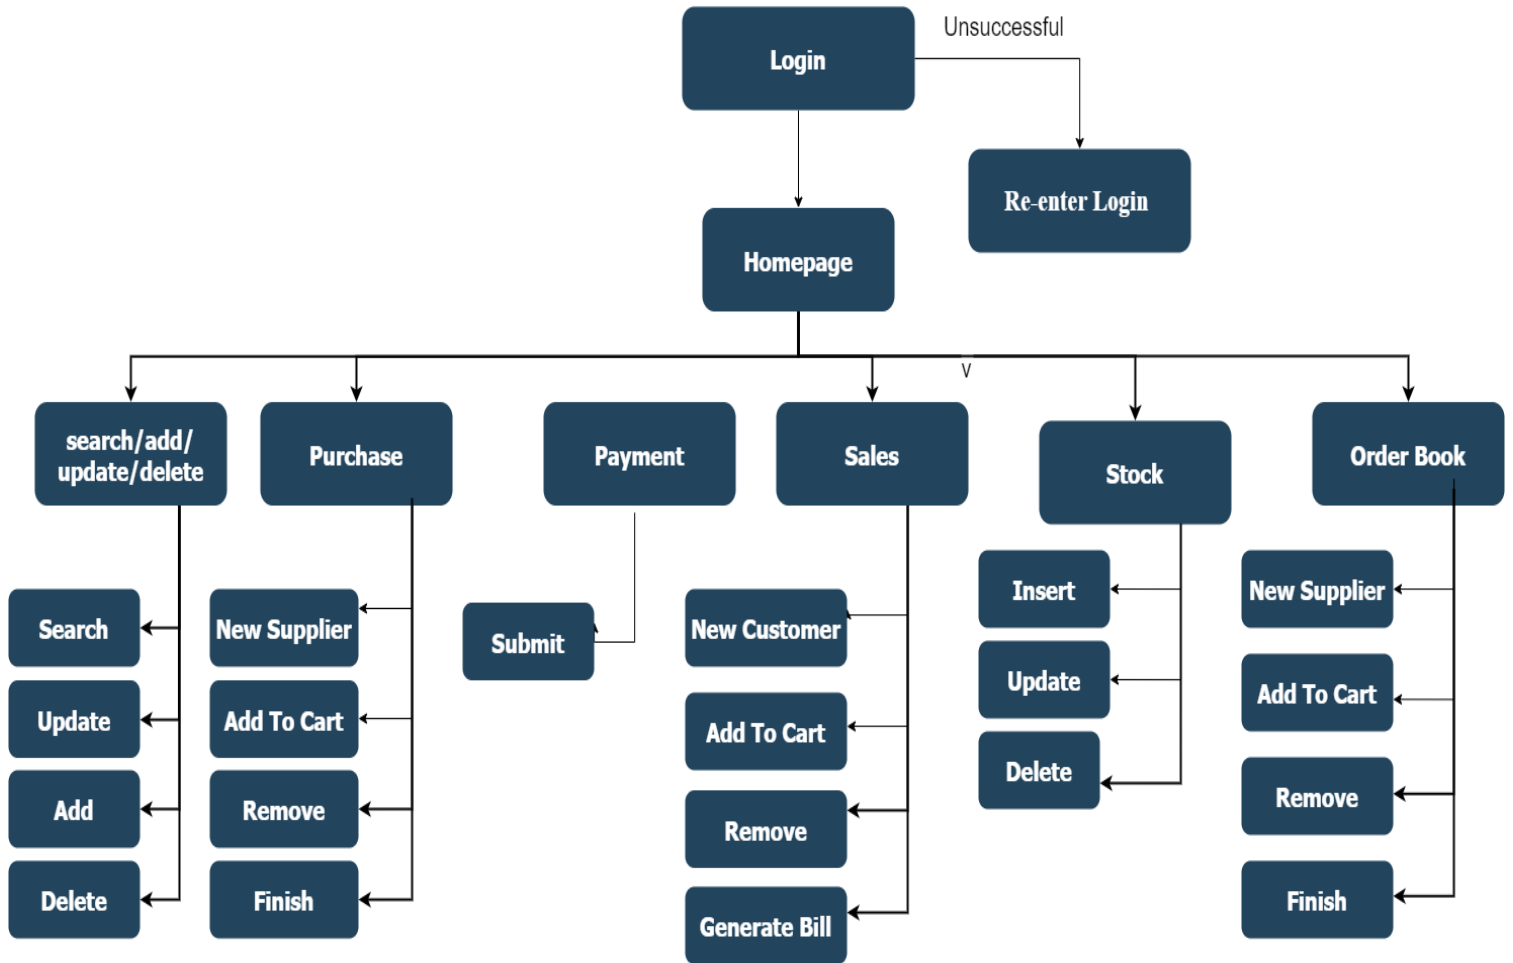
Login

Unsuccessful

Re-enter Login

Homepage

search/add/ update/delete

Search

Update

Add

Delete

Purchase

New Supplier

Add To Cart

Remove

Finish

Payment

Submit

Sales

New Customer

Add To Cart

Remove

Generate Bill

Stock

Insert

Update

Delete

Order Book

New Supplier

Add To Cart

Remove

Finish